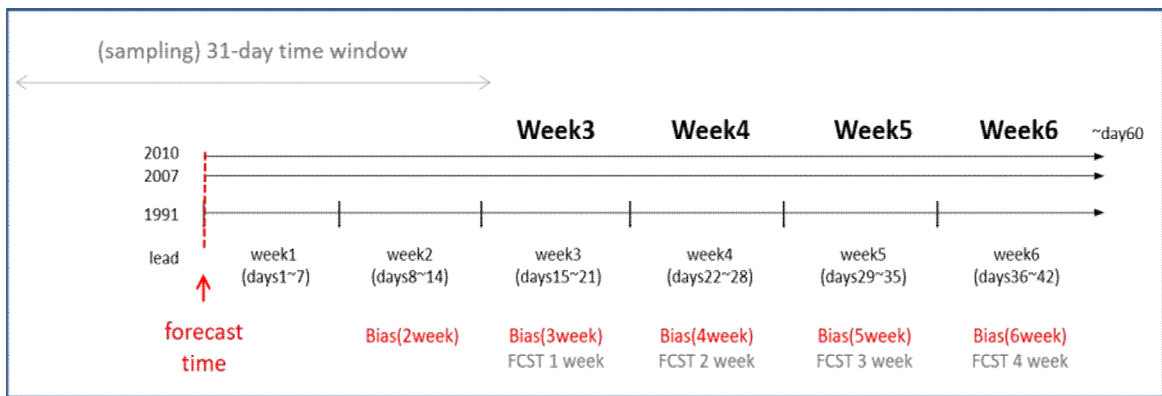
(sampling) 31-day time window

Week3 Week4 Week5 Week6 ~day60

2010
2007
1991

lead

week1 (days1~7)
week2 (days8~14)
week3 (days15~21)
week4 (days22~28)
week5 (days29~35)
week6 (days36~42)

forecast time

Bias(2week)
Bias(3week) FCST 1 week
Bias(4week) FCST 2 week
Bias(5week) FCST 3 week
Bias(6week) FCST 4 week